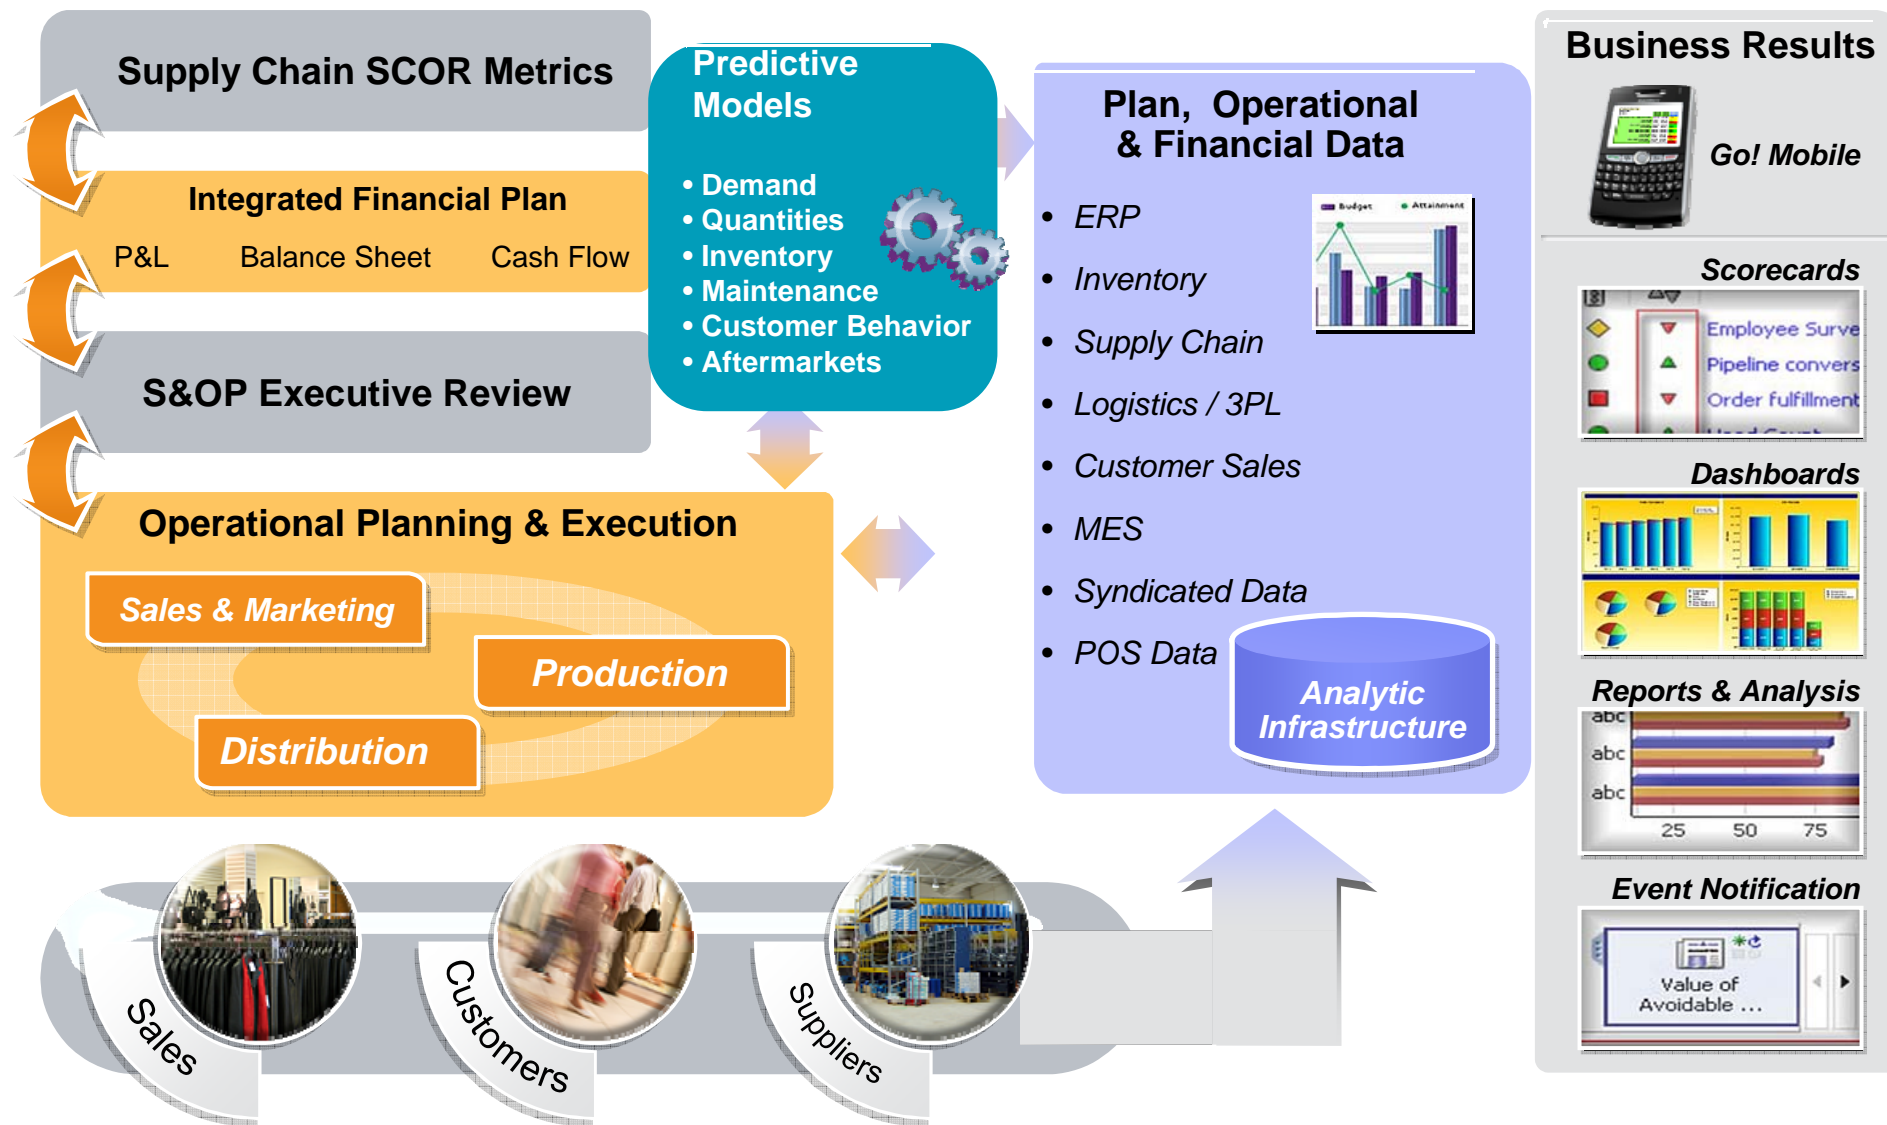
Supply Chain SCOR Metrics

Integrated Financial Plan

P&L Balance Sheet Cash Flow

S&OP Executive Review

Predictive Models

• Demand
• Quantities
• Inventory
• Maintenance
• Customer Behavior
• Aftermarkets

Operational Planning & Execution

Sales & Marketing

Production

Distribution

Plan, Operational & Financial Data

• ERP
• Inventory
• Supply Chain
• Logistics / 3PL
• Customer Sales
• MES
• Syndicated Data
• POS Data

Budget Attainment

Analytic Infrastructure

Business Results

Go! Mobile

Scorecards

Employee Surve
Pipeline convers
Order fulfillment

Dashboards

Reports & Analysis

abc
abc
abc
25 50 75

Event Notification

Value of Avoidable ...

Sales

Customers

Suppliers